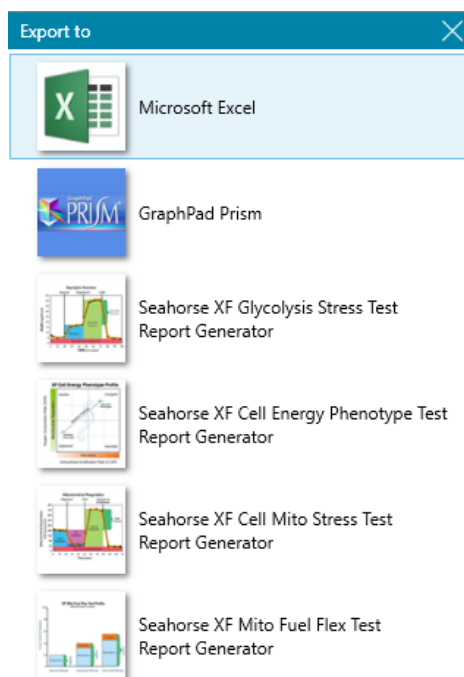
Export to

X

Microsoft Excel

GraphPad PRISM

GraphPad Prism

Seahorse XF Glycolysis Stress Test Report Generator

Seahorse XF Cell Energy Phenotype Test Report Generator

Seahorse XF Cell Mito Stress Test Report Generator

Seahorse XF Mito Fuel Flex Test Report Generator